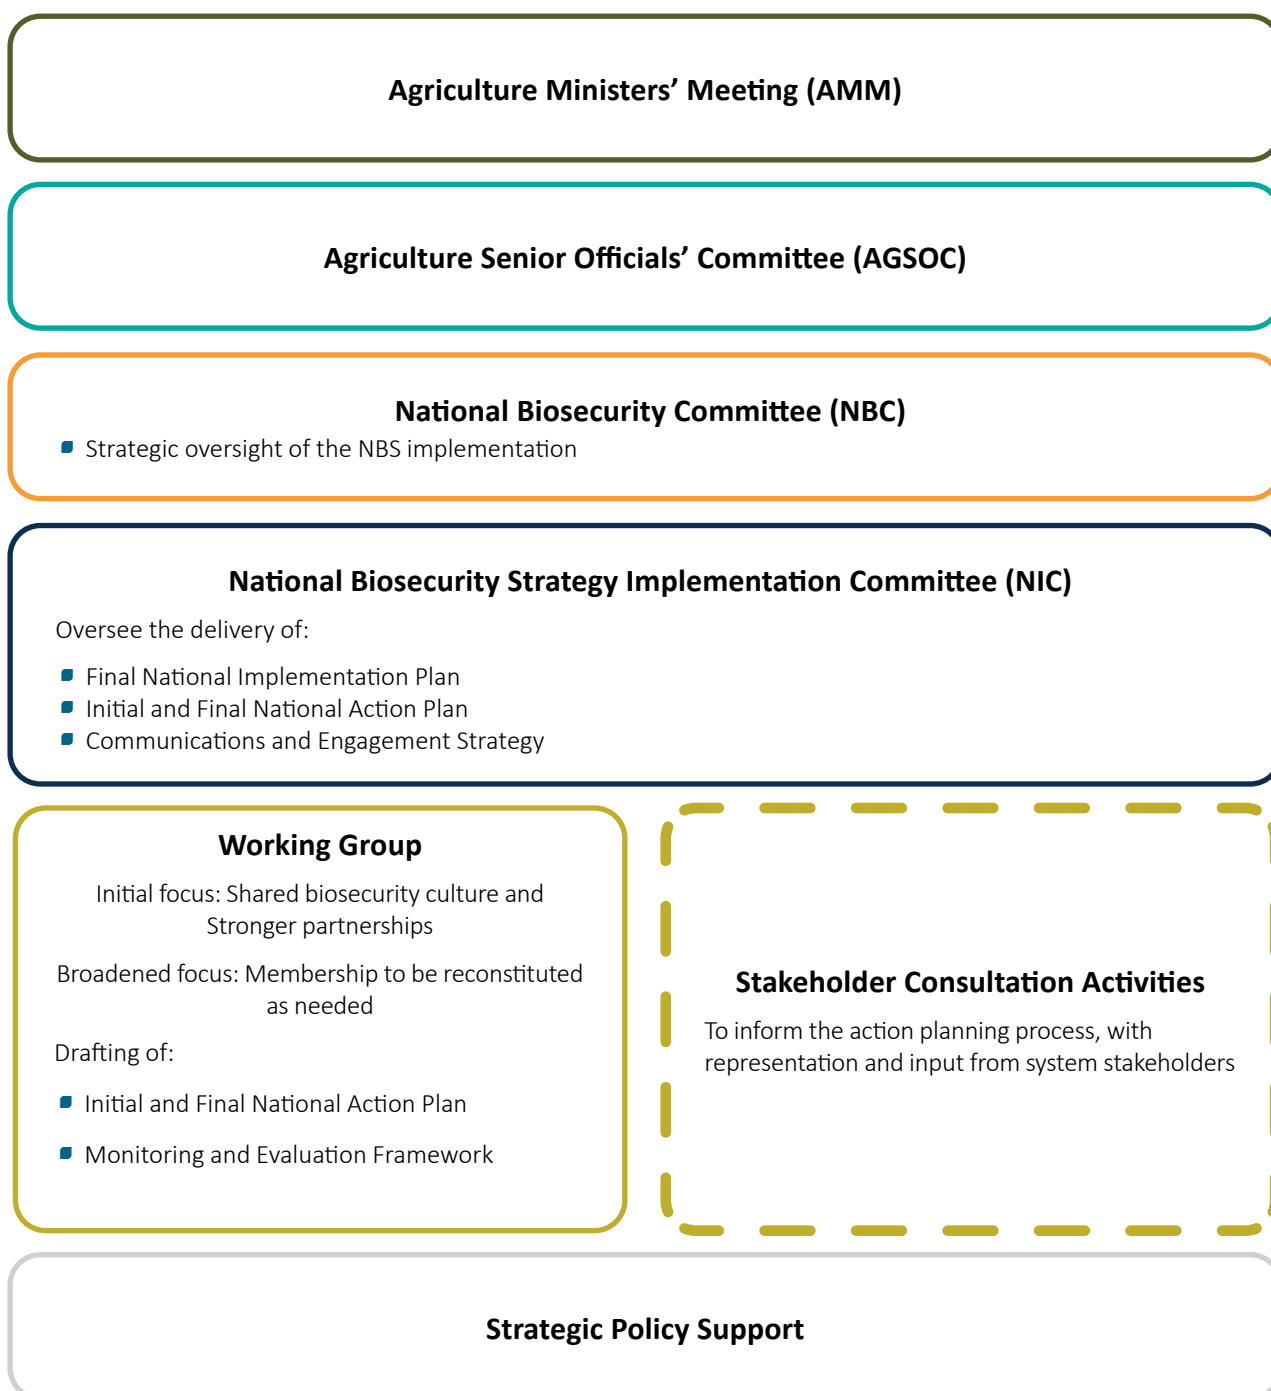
Agriculture Ministers' Meeting (AMM)

Agriculture Senior Officials' Committee (AGSOC)

National Biosecurity Committee (NBC)

- Strategic oversight of the NBS implementation

National Biosecurity Strategy Implementation Committee (NIC)

Oversee the delivery of:

- Final National Implementation Plan
- Initial and Final National Action Plan
- Communications and Engagement Strategy

Working Group

Initial focus: Shared biosecurity culture and Stronger partnerships

Broadened focus: Membership to be reconstituted as needed

Drafting of:

- Initial and Final National Action Plan
- Monitoring and Evaluation Framework

Stakeholder Consultation Activities

To inform the action planning process, with representation and input from system stakeholders

Strategic Policy Support